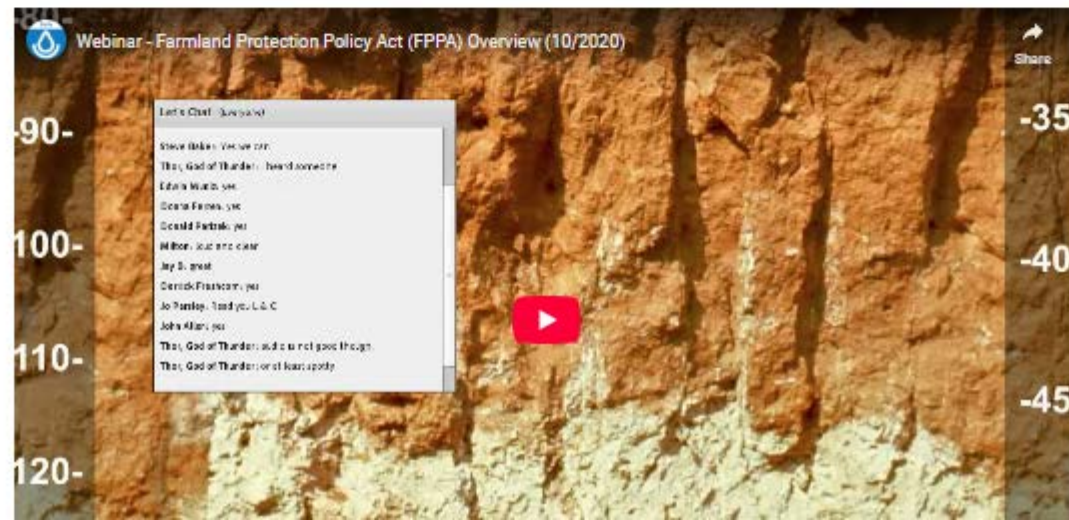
Webinar - Farmland Protection Policy Act (FPPA) Overview (10/2020)

Share

80-

90-

100-

110-

120-

-35

-40

-45

Let's Chat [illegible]

Steve Baker: Yes we can

Thor, God of Thunder: i heard someone

Edwin Wurth: yes

Donna Fames: yes

Donald Rudzak: yes

Milton: loud and clear

Jay S: great

Derrick Frantom: yes

Jo Parsley: Read you L & C

John Allen: yes

Thor, God of Thunder: audio is not good though

Thor, God of Thunder: or at least spotty